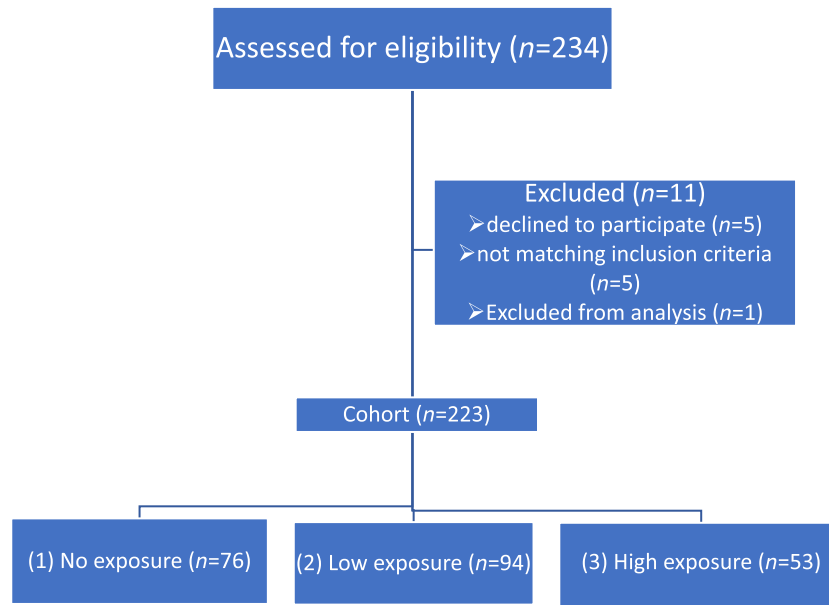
Assessed for eligibility ($n$=234)

Excluded ($n$=11)
➢declined to participate ($n$=5)
➢not matching inclusion criteria ($n$=5)
➢Excluded from analysis ($n$=1)

Cohort ($n$=223)

(1) No exposure ($n$=76)

(2) Low exposure ($n$=94)

(3) High exposure ($n$=53)